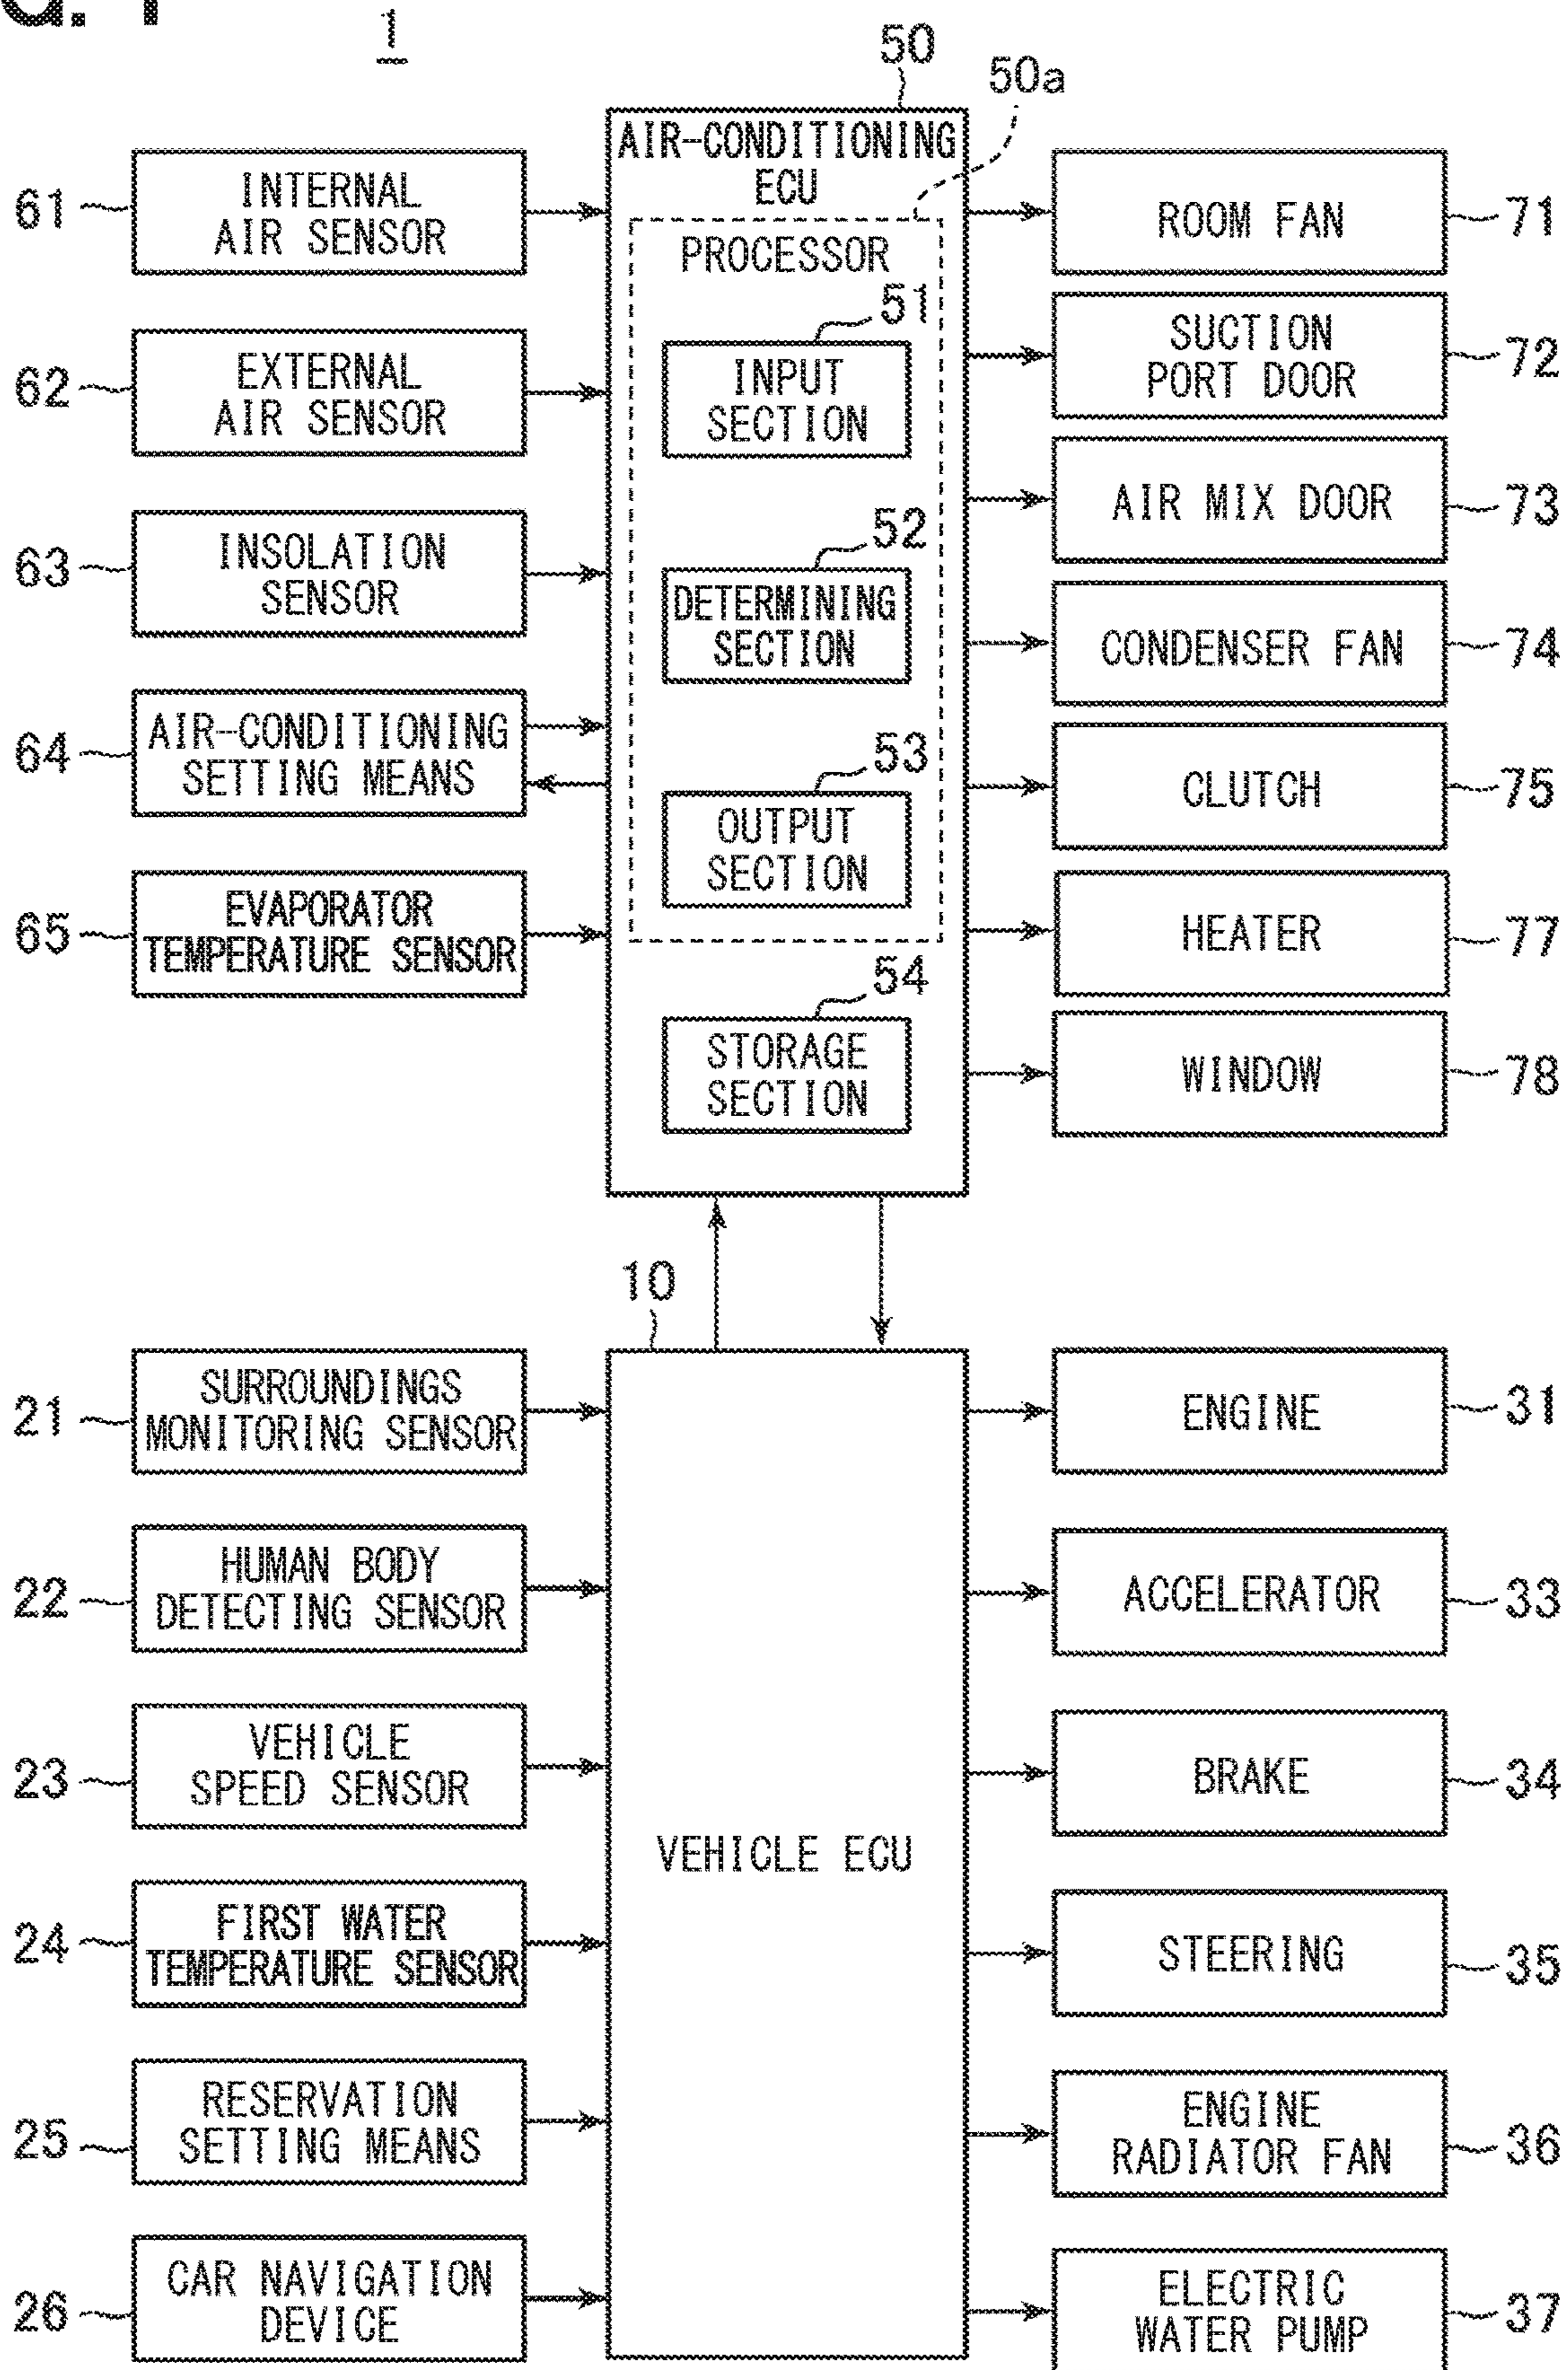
1

50

50a

AIR-CONDITIONING ECU

PROCESSOR

51

INPUT SECTION

52

DETERMINING SECTION

53

OUTPUT SECTION

54

STORAGE SECTION

61 INTERNAL AIR SENSOR

62 EXTERNAL AIR SENSOR

63 INSOLATION SENSOR

64 AIR-CONDITIONING SETTING MEANS

65 EVAPORATOR TEMPERATURE SENSOR

ROOM FAN 71

SUCTION PORT DOOR 72

AIR MIX DOOR 73

CONDENSER FAN 74

CLUTCH 75

HEATER 77

WINDOW 78

10

VEHICLE ECU

21 SURROUNDINGS MONITORING SENSOR

22 HUMAN BODY DETECTING SENSOR

23 VEHICLE SPEED SENSOR

24 FIRST WATER TEMPERATURE SENSOR

25 RESERVATION SETTING MEANS

26 CAR NAVIGATION DEVICE

ENGINE 31

ACCELERATOR 33

BRAKE 34

STEERING 35

ENGINE RADIATOR FAN 36

ELECTRIC WATER PUMP 37